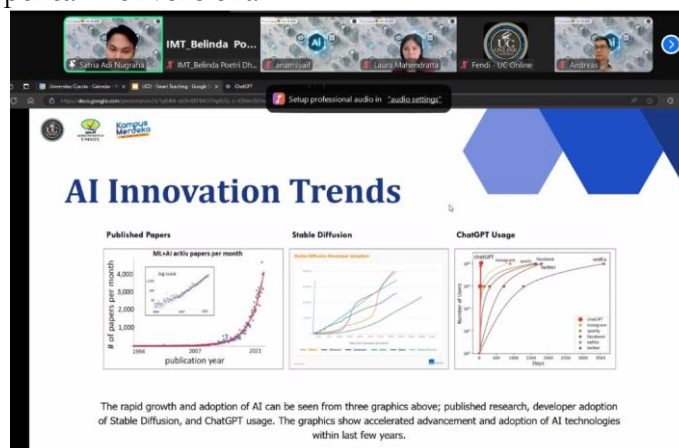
Satria Adi Nugraha
IMT_Belinda Po...
IMT_Belinda Poetri Dh...
anamsyaif
Laura Mahendratta
Fendi - UC Online
Andreas

Universitas Ciputra - Calendar
UCD - Smart Teaching - Google
ChatGPT

https://docs.google.com/presentation/d/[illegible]

Setup professional audio in "audio settings"

Kampus Merdeka

AI Innovation Trends

Published Papers

ML+AI arXiv papers per month

log scale

# of papers per month

4,000
3,000
2,000
1,000

1994
2007
2021

publication year

Stable Diffusion

Stable Diffusion Developer Adoption

ChatGPT Usage

ChatGPT
Instagram
spotify
facebook
twitter
netflix

Number of Users

Days

ChatGPT
Instagram
spotify
facebook
netflix
twitter

The rapid growth and adoption of AI can be seen from three graphics above; published research, developer adoption of Stable Diffusion, and ChatGPT usage. The graphics show accelerated advancement and adoption of AI technologies within last few years.